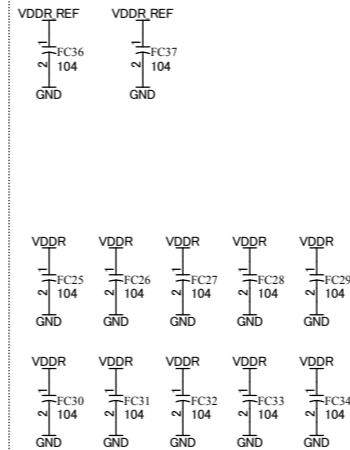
VDDR REF
1
FC36
2
104
GND

VDDR REF
1
FC37
2
104
GND

VDDR
1
FC25
2
104
GND

VDDR
1
FC26
2
104
GND

VDDR
1
FC27
2
104
GND

VDDR
1
FC28
2
104
GND

VDDR
1
FC29
2
104
GND

VDDR
1
FC30
2
104
GND

VDDR
1
FC31
2
104
GND

VDDR
1
FC32
2
104
GND

VDDR
1
FC33
2
104
GND

VDDR
1
FC34
2
104
GND